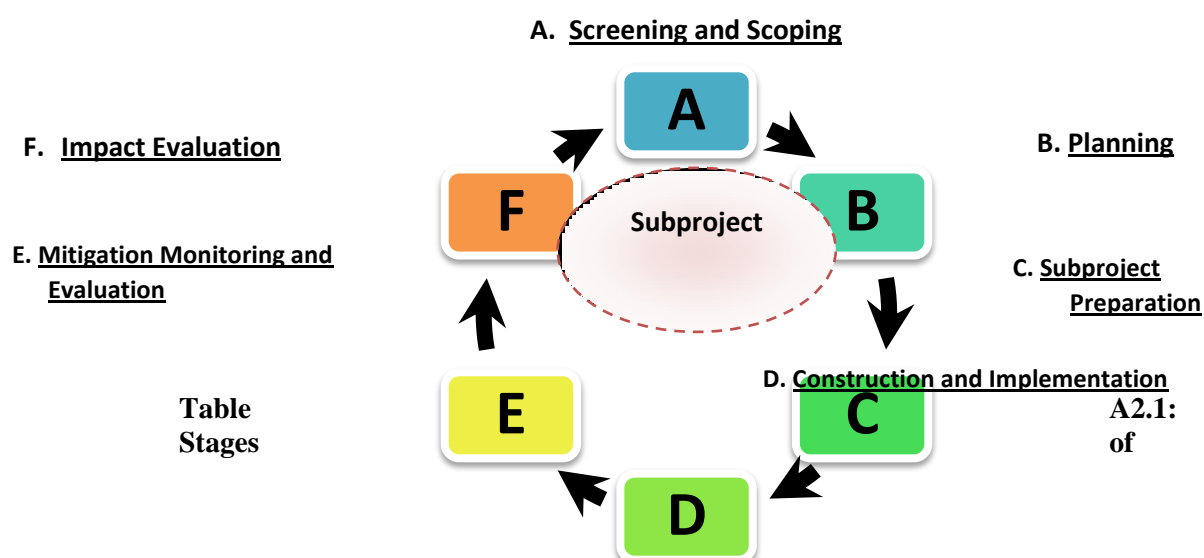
A. Screening and Scoping

A

F. Impact Evaluation

B. Planning

F

Subproject

B

E. Mitigation Monitoring and Evaluation

C. Subproject Preparation

D. Construction and Implementation

Table Stages

E

C

A2.1: of

D